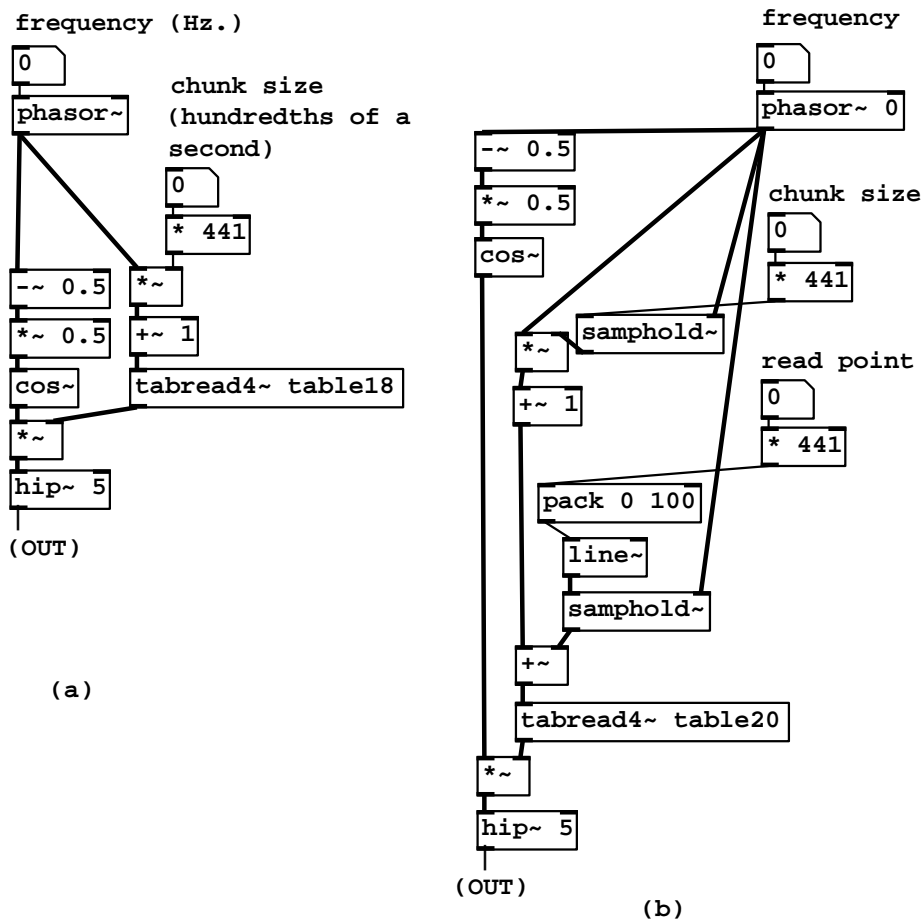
frequency (Hz.)

0

phasor~

chunk size (hundredths of a second)

0

* 441

-~ 0.5

*~

*~ 0.5

+~ 1

cos~

tabread4~ table18

*~

hip~ 5

(OUT)

(a)

frequency

0

phasor~ 0

-~ 0.5

*~ 0.5

chunk size

cos~

0

* 441

samphold~

*~

read point

+~ 1

0

* 441

pack 0 100

line~

samphold~

+~

tabread4~ table20

*~

hip~ 5

(OUT)

(b)